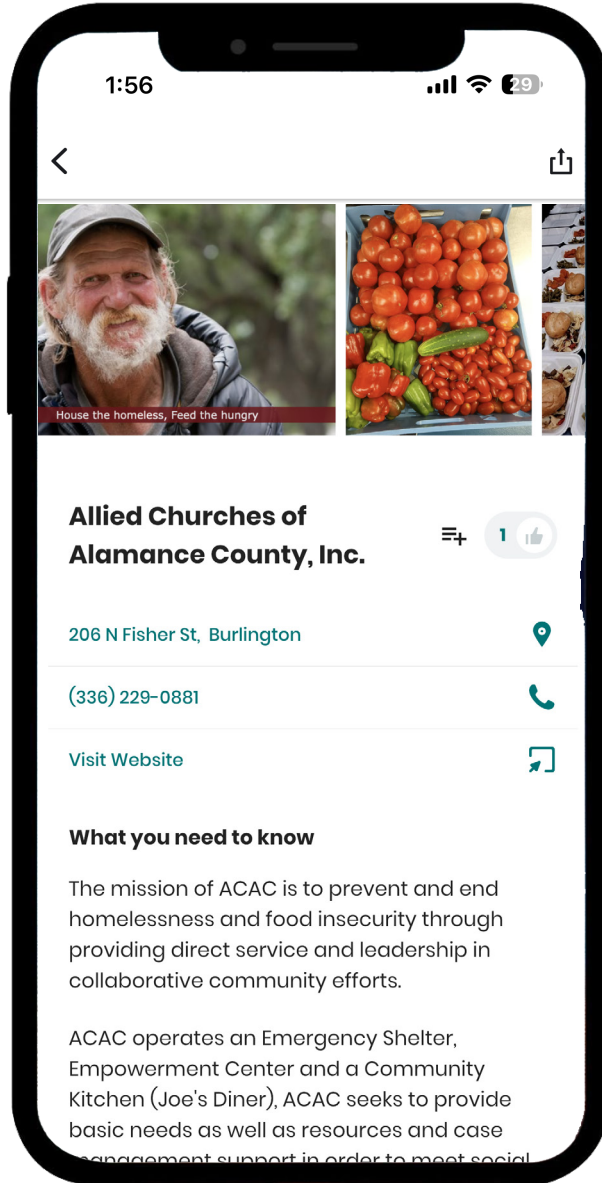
1:56

29

House the homeless, Feed the hungry

Allied Churches of Alamance County, Inc.

1

206 N Fisher St, Burlington

(336) 229-0881

Visit Website

What you need to know

The mission of ACAC is to prevent and end homelessness and food insecurity through providing direct service and leadership in collaborative community efforts.

ACAC operates an Emergency Shelter, Empowerment Center and a Community Kitchen (Joe's Diner), ACAC seeks to provide basic needs as well as resources and case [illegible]